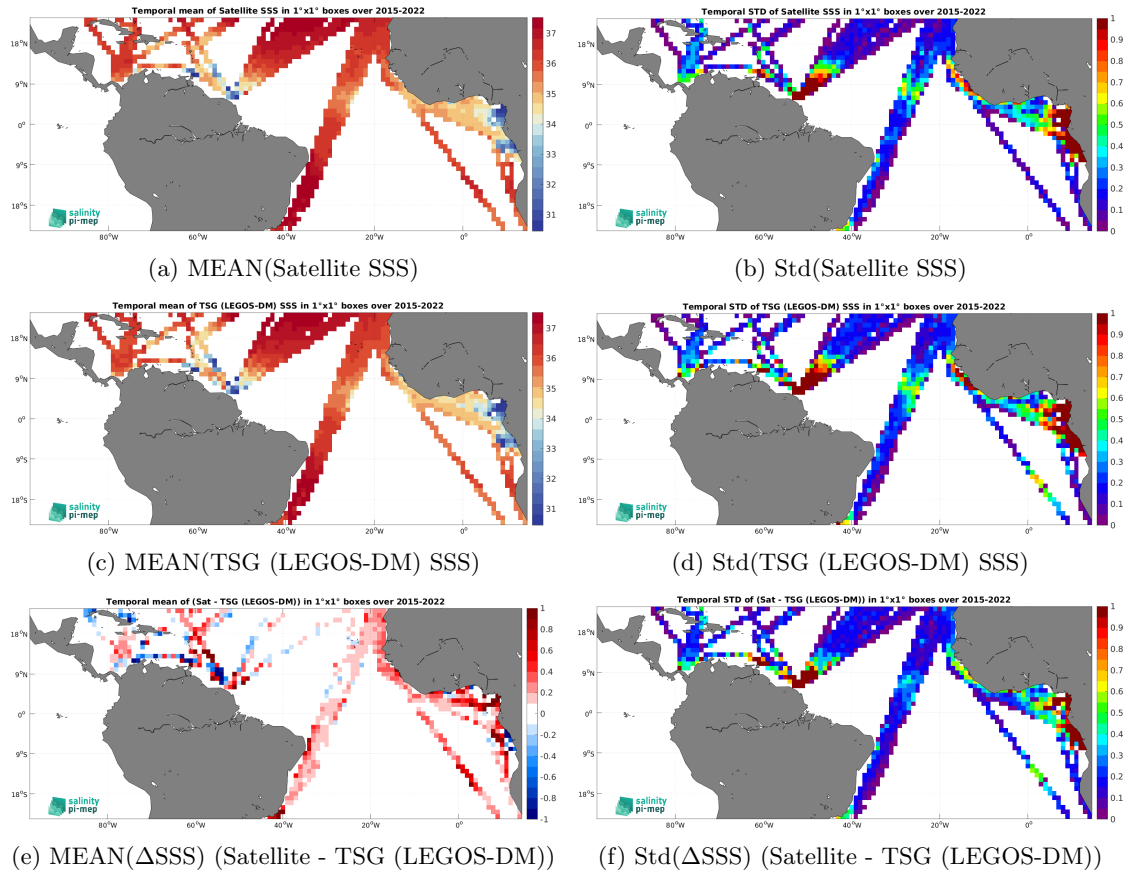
Temporal mean of Satellite SSS in 1°x1° boxes over 2015-2022

18°N
9°N
0°
9°S
18°S
80°W 60°W 40°W 20°W 0°

37
36
35
34
33
32
31

salinity pi-mep

(a) MEAN(Satellite SSS)

Temporal STD of Satellite SSS in 1°x1° boxes over 2015-2022

18°N
9°N
0°
9°S
18°S
80°W 60°W 40°W 20°W 0°

1
0.9
0.8
0.7
0.6
0.5
0.4
0.3
0.2
0.1
0

salinity pi-mep

(b) Std(Satellite SSS)

Temporal mean of TSG (LEGOS-DM) SSS in 1°x1° boxes over 2015-2022

18°N
9°N
0°
9°S
18°S
80°W 60°W 40°W 20°W 0°

37
36
35
34
33
32
31

salinity pi-mep

(c) MEAN(TSG (LEGOS-DM) SSS)

Temporal STD of TSG (LEGOS-DM) SSS in 1°x1° boxes over 2015-2022

18°N
9°N
0°
9°S
18°S
80°W 60°W 40°W 20°W 0°

1
0.9
0.8
0.7
0.6
0.5
0.4
0.3
0.2
0.1
0

salinity pi-mep

(d) Std(TSG (LEGOS-DM) SSS)

Temporal mean of (Sat - TSG (LEGOS-DM)) in 1°x1° boxes over 2015-2022

18°N
9°N
0°
9°S
18°S
80°W 60°W 40°W 20°W 0°

1
0.8
0.6
0.4
0.2
0
-0.2
-0.4
-0.6
-0.8
-1

salinity pi-mep

(e) MEAN($\Delta$SSS) (Satellite - TSG (LEGOS-DM))

Temporal STD of (Sat - TSG (LEGOS-DM)) in 1°x1° boxes over 2015-2022

18°N
9°N
0°
9°S
18°S
80°W 60°W 40°W 20°W 0°

1
0.9
0.8
0.7
0.6
0.5
0.4
0.3
0.2
0.1
0

salinity pi-mep

(f) Std($\Delta$SSS) (Satellite - TSG (LEGOS-DM))